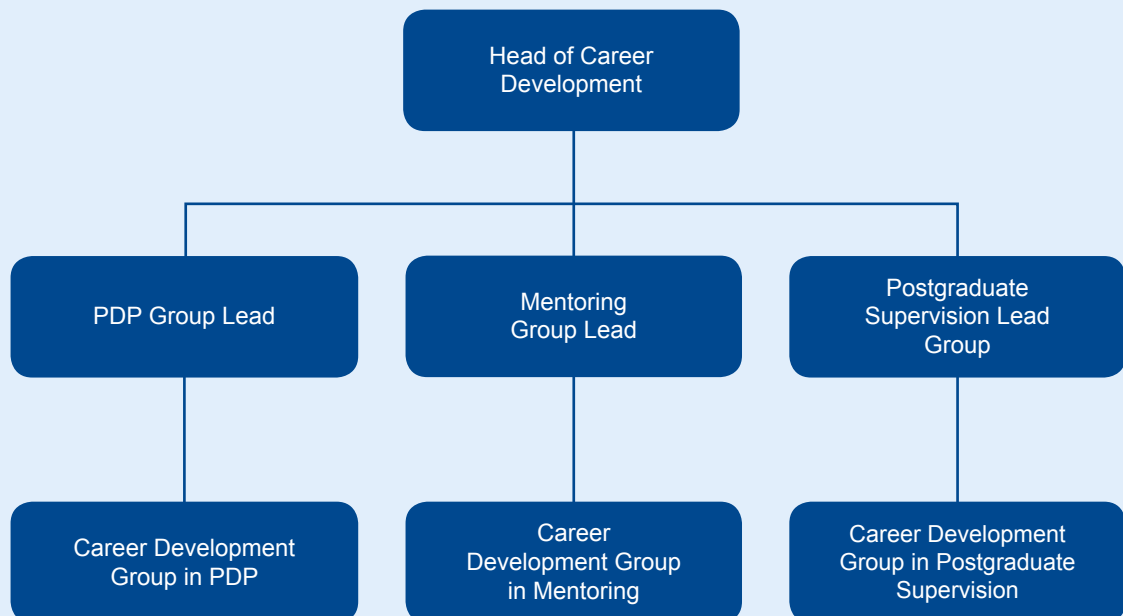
Head of Career Development

PDP Group Lead

Mentoring Group Lead

Postgraduate Supervision Lead Group

Career Development Group in PDP

Career Development Group in Mentoring

Career Development Group in Postgraduate Supervision